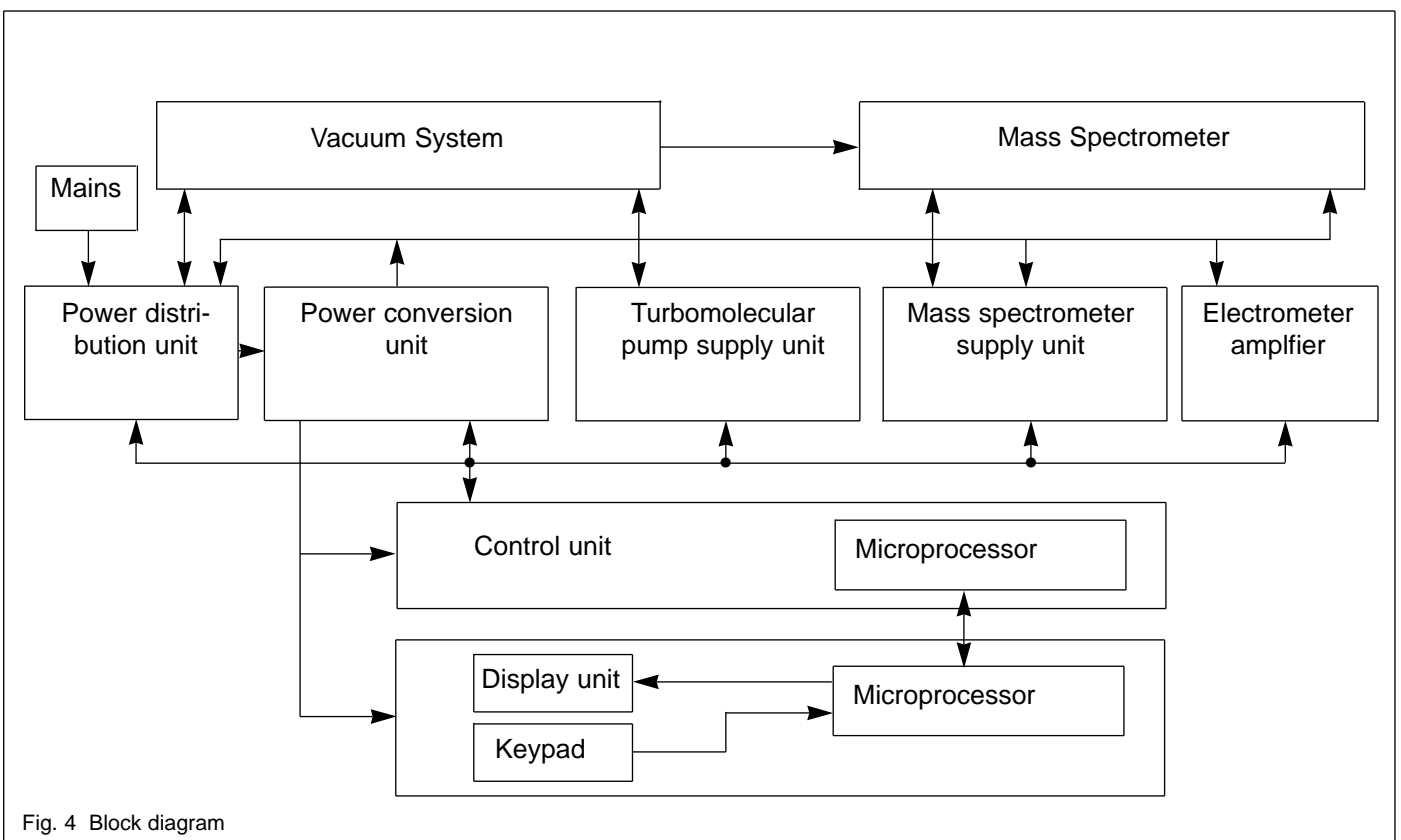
Vacuum System

Mass Spectrometer

Mains

Power distribution unit

Power conversion unit

Turbomolecular pump supply unit

Mass spectrometer supply unit

Electrometer amplfier

Control unit

Microprocessor

Display unit

Microprocessor

Keypad

Fig. 4 Block diagram